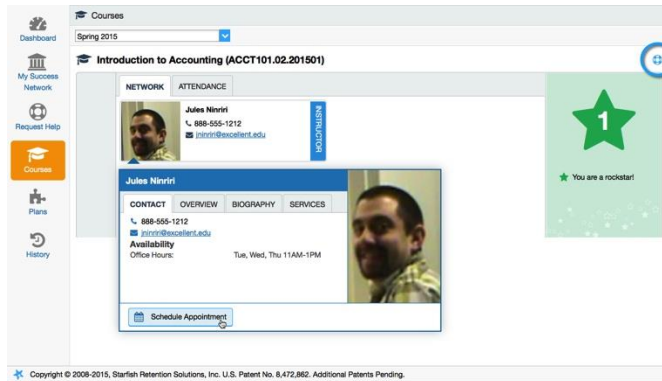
Dashboard

My Success Network

Request Help

Courses

Plans

History

Courses

Spring 2015

Introduction to Accounting (ACCT101.02.201501)

NETWORK ATTENDANCE

Jules Ninriri
888-555-1212
jninriri@excellent.edu

INSTRUCTOR

Jules Ninriri

CONTACT OVERVIEW BIOGRAPHY SERVICES

888-555-1212
jninriri@excellent.edu
Availability
Office Hours: Tue, Wed, Thu 11AM-1PM

Schedule Appointment

1

You are a rockstar!

Copyright © 2008-2015, Starfish Retention Solutions, Inc. U.S. Patent No. 8,472,862. Additional Patents Pending.